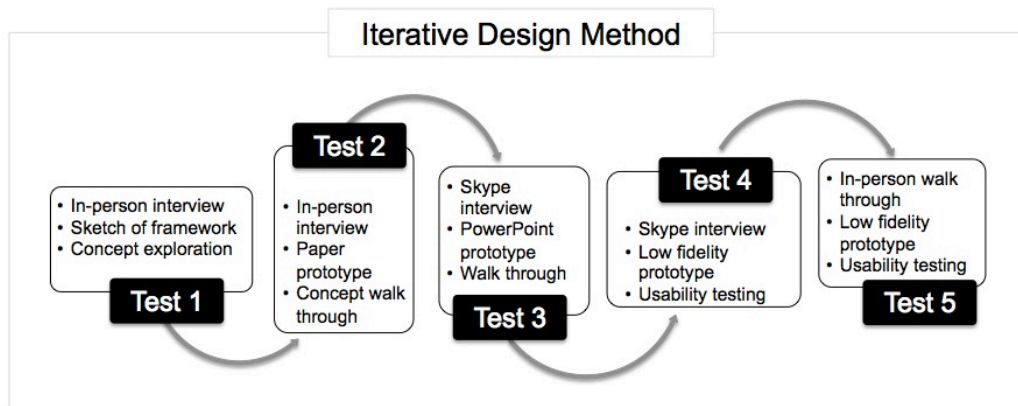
Iterative Design Method

• In-person interview
• Sketch of framework
• Concept exploration

Test 1

Test 2

• In-person interview
• Paper prototype
• Concept walk through

• Skype interview
• PowerPoint prototype
• Walk through

Test 3

Test 4

• Skype interview
• Low fidelity prototype
• Usability testing

• In-person walk through
• Low fidelity prototype
• Usability testing

Test 5